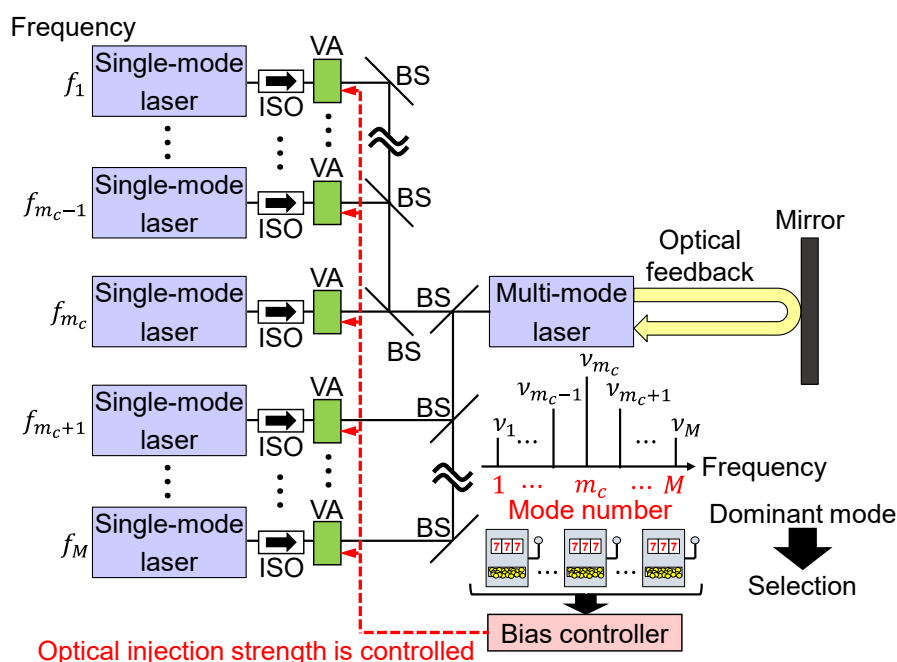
Frequency

$f_1$ Single-mode laser ISO VA BS

$f_{m_c-1}$ Single-mode laser ISO VA BS

$f_{m_c}$ Single-mode laser ISO VA BS BS

$f_{m_c+1}$ Single-mode laser ISO VA BS

$f_M$ Single-mode laser ISO VA BS

Mirror

Optical feedback

Multi-mode laser

$\nu_{m_c}$

$\nu_{m_c-1}$ $\nu_{m_c+1}$

$\nu_1 \cdots$ $\cdots$ $\nu_M$

Frequency

$1$ $\cdots$ $m_c$ $\cdots$ $M$

Mode number

777 777 777

Dominant mode

Selection

Bias controller

Optical injection strength is controlled